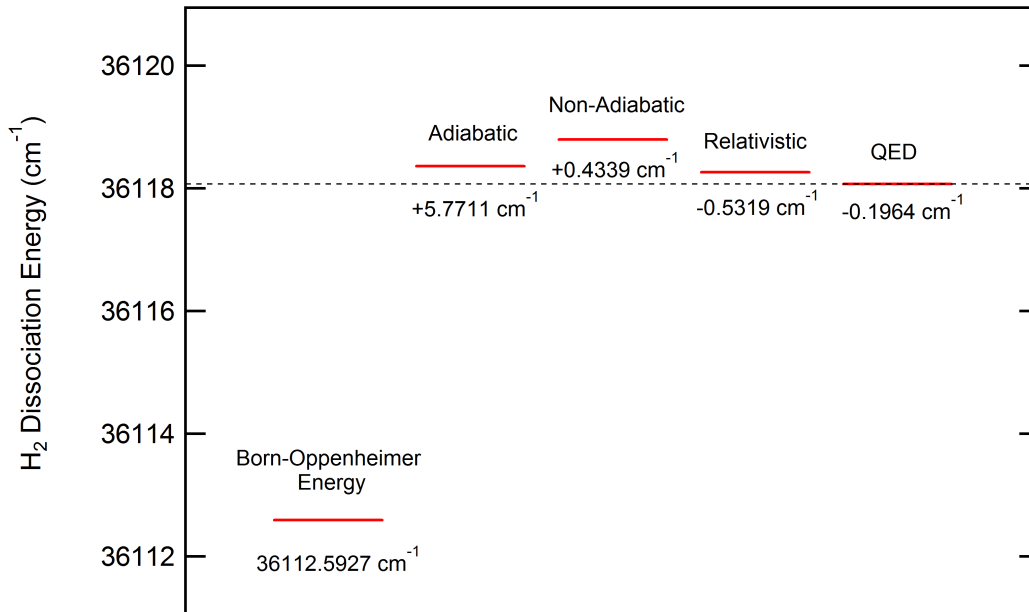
$H_2$ Dissociation Energy ($cm^{-1}$)

36120
36118
36116
36114
36112

Non-Adiabatic
Adiabatic
Relativistic
QED
+0.4339 $cm^{-1}$
+5.7711 $cm^{-1}$
-0.5319 $cm^{-1}$
-0.1964 $cm^{-1}$

Born-Oppenheimer Energy
36112.5927 $cm^{-1}$